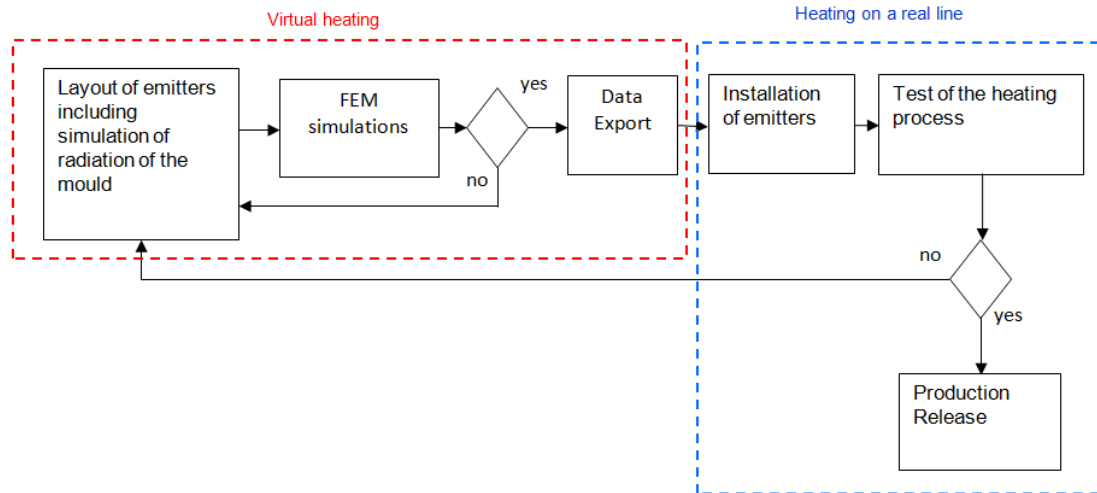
Virtual heating

Heating on a real line

Layout of emitters including simulation of radiation of the mould

FEM simulations

yes

no

Data Export

Installation of emitters

Test of the heating process

no

yes

Production Release